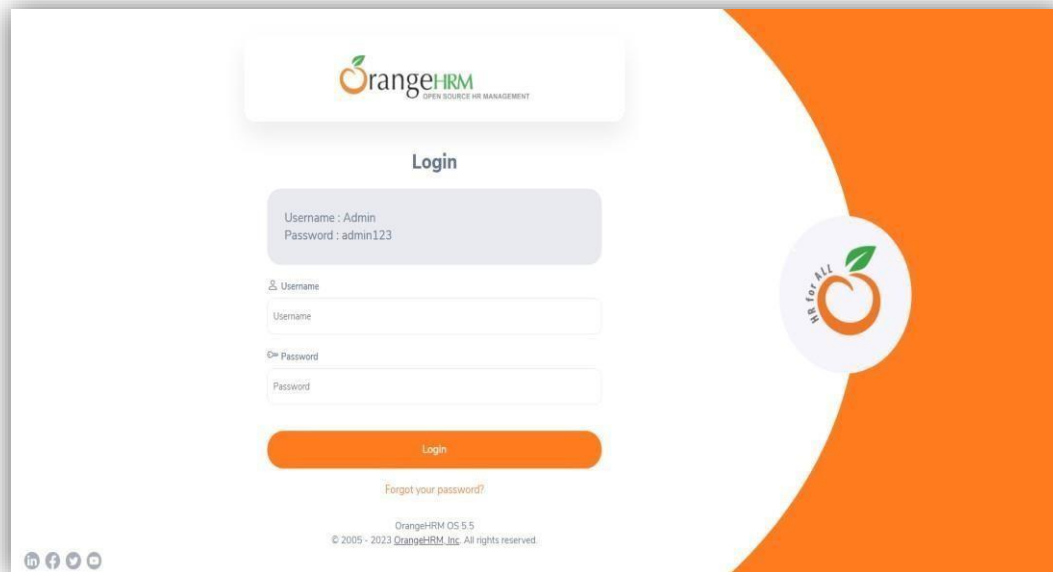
OrangeHRM
OPEN SOURCE HR MANAGEMENT

Login

Username : Admin
Password : admin123

Username

Username

Password

Password

Login

Forgot your password?

OrangeHRM OS 5.5
© 2005 - 2023 OrangeHRM, Inc. All rights reserved.

HR for ALL